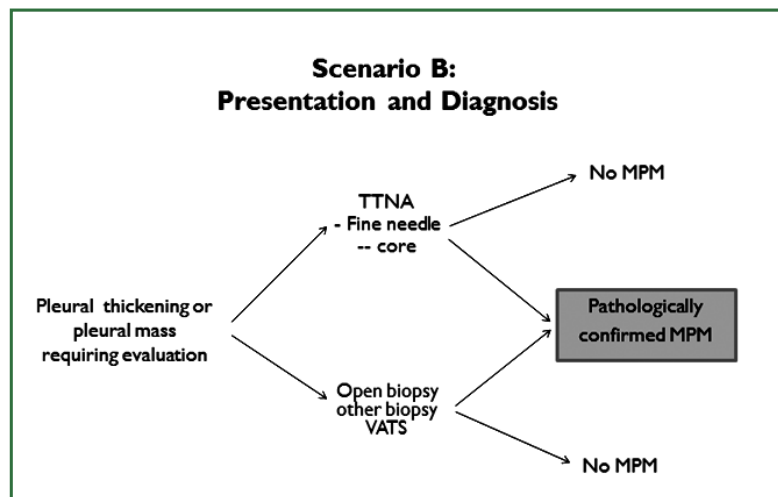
Scenario B:
Presentation and Diagnosis

Pleural thickening or pleural mass requiring evaluation

TTNA
- Fine needle
-- core

Open biopsy
other biopsy
VATS

No MPM

Pathologically confirmed MPM

No MPM